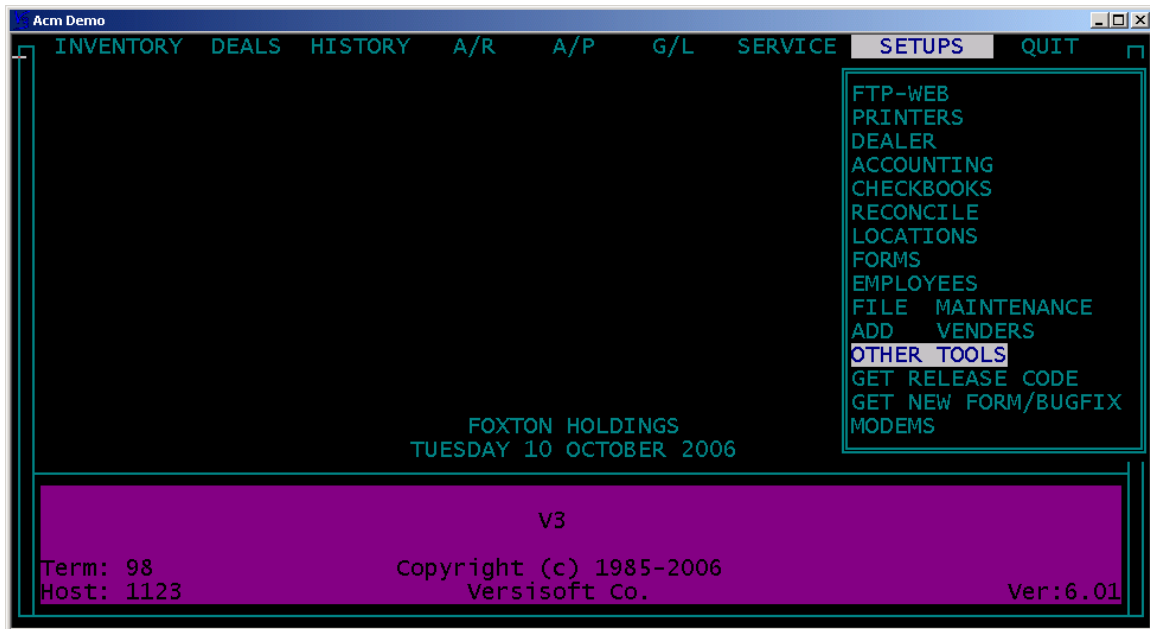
Acm Demo

INVENTORY DEALS HISTORY A/R A/P G/L SERVICE SETUPS QUIT

FTP-WEB
PRINTERS
DEALER
ACCOUNTING
CHECKBOOKS
RECONCILE
LOCATIONS
FORMS
EMPLOYEES
FILE MAINTENANCE
ADD VENDERS
OTHER TOOLS
GET RELEASE CODE
GET NEW FORM/BUGFIX
MODEMS

FOXTON HOLDINGS
TUESDAY 10 OCTOBER 2006

V3

Term: 98
Host: 1123

Copyright (c) 1985-2006
Versisoft Co.

Ver:6.01